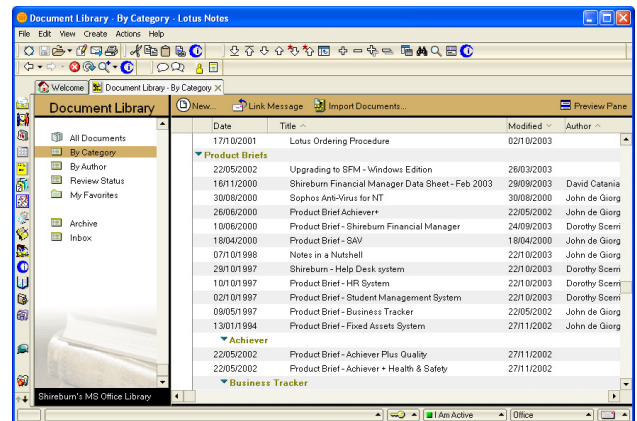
Document Library - By Category - Lotus Notes

File Edit View Create Actions Help

Welcome | Document Library - By Category

Document Library

All Documents
By Category
By Author
Review Status
My Favorites

Archive
Inbox

Shireburn's MS Office Library

New... Link Message Import Documents... Preview Pane

| Date | Title | Modified | Author |
|---|---|---|---|
| 17/10/2001 | Lotus Ordering Procedure | 02/10/2003 | |
| Product Briefs | | | |
| 22/05/2002 | Upgrading to SFM - Windows Edition | 26/03/2003 | |
| 16/11/2000 | Shireburn Financial Manager Data Sheet - Feb 2003 | 29/09/2003 | David Catania |
| 30/08/2000 | Sophos Anti-Virus for NT | 30/08/2000 | John de Giorg |
| 26/06/2000 | Product Brief Achiever+ | 22/05/2002 | John de Giorg |
| 10/06/2000 | Product Brief - Shireburn Financial Manager | 24/09/2003 | Dorothy Scerri |
| 18/04/2000 | Product Brief - SAV | 18/04/2000 | John de Giorg |
| 07/10/1998 | Notes in a Nutshell | 22/10/2003 | John de Giorg |
| 29/10/1997 | Shireburn - Help Desk system | 22/10/2003 | Dorothy Scerri |
| 10/10/1997 | Product Brief - HR System | 22/10/2003 | Dorothy Scerri |
| 02/10/1997 | Product Brief - Student Management System | 22/10/2003 | Dorothy Scerri |
| 09/05/1997 | Product Brief - Business Tracker | 22/05/2002 | John de Giorg |
| 13/01/1994 | Product Brief - Fixed Assets System | 27/11/2002 | John de Giorg |
| Achiever | | | |
| 22/05/2002 | Product Brief - Achiever Plus Quality | 27/11/2002 | |
| 22/05/2002 | Product Brief - Achiever + Health & Safety | 27/11/2002 | |
| Business Tracker | | | |

I Am Active | Office